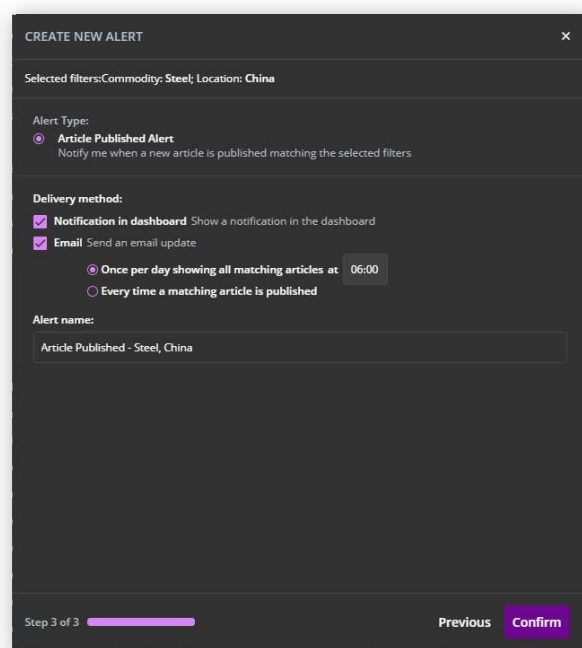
CREATE NEW ALERT ×

Selected filters:Commodity: Steel; Location: China

Alert Type:
Article Published Alert
Notify me when a new article is published matching the selected filters

Delivery method:
Notification in dashboard Show a notification in the dashboard
Email Send an email update
Once per day showing all matching articles at 06:00
Every time a matching article is published

Alert name:
Article Published - Steel, China

Step 3 of 3
Previous Confirm